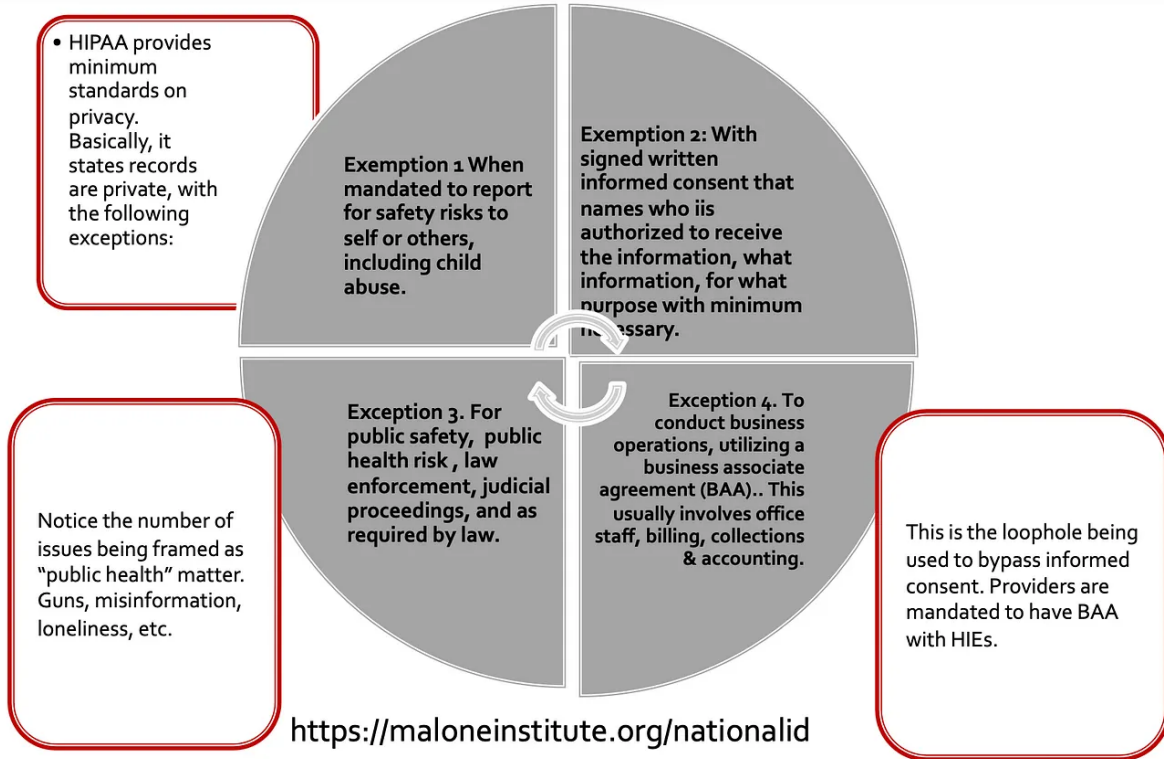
• HIPAA provides minimum standards on privacy. Basically, it states records are private, with the following exceptions:

Exemption 1 When mandated to report for safety risks to self or others, including child abuse.

Exemption 2: With signed written informed consent that names who iis authorized to receive the information, what information, for what purpose with minimum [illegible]essary.

Exception 3. For public safety, public health risk , law enforcement, judicial proceedings, and as required by law.

Exception 4. To conduct business operations, utilizing a business associate agreement (BAA).. This usually involves office staff, billing, collections & accounting.

Notice the number of issues being framed as "public health" matter. Guns, misinformation, loneliness, etc.

This is the loophole being used to bypass informed consent. Providers are mandated to have BAA with HIEs.

https://maloneinstitute.org/nationalid